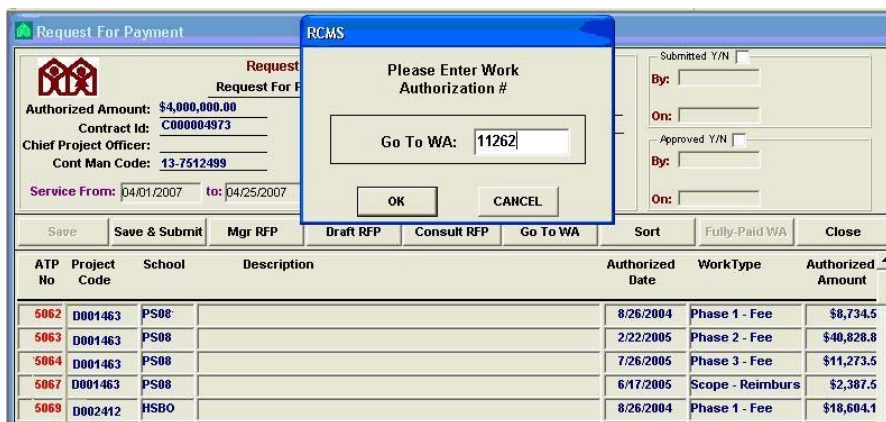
Request For Payment

Request
Request For P

Authorized Amount: $4,000,000.00
Contract Id: C000004973
Chief Project Officer:
Cont Man Code: 13-7512499

Service From: 04/01/2007 to: 04/25/2007

Submitted Y/N
By:
On:
Approved Y/N
By:
On:

RCMS

Please Enter Work Authorization #

Go To WA: 11262

OK CANCEL

Save | Save & Submit | Mgr RFP | Draft RFP | Consult RFP | Go To WA | Sort | Fully-Paid WA | Close

| ATP No | Project Code | School | Description | Authorized Date | WorkType | Authorized Amount |
|---|---|---|---|---|---|---|
| 5062 | D001463 | PS08 | | 8/26/2004 | Phase 1 - Fee | $8,734.5 |
| 5063 | D001463 | PS08 | | 2/22/2005 | Phase 2 - Fee | $40,828.8 |
| 5064 | D001463 | PS08 | | 7/26/2005 | Phase 3 - Fee | $11,273.5 |
| 5067 | D001463 | PS08 | | 6/17/2005 | Scope - Reimburs | $2,387.5 |
| 5069 | D002412 | HSBO | | 8/26/2004 | Phase 1 - Fee | $18,604.1 |